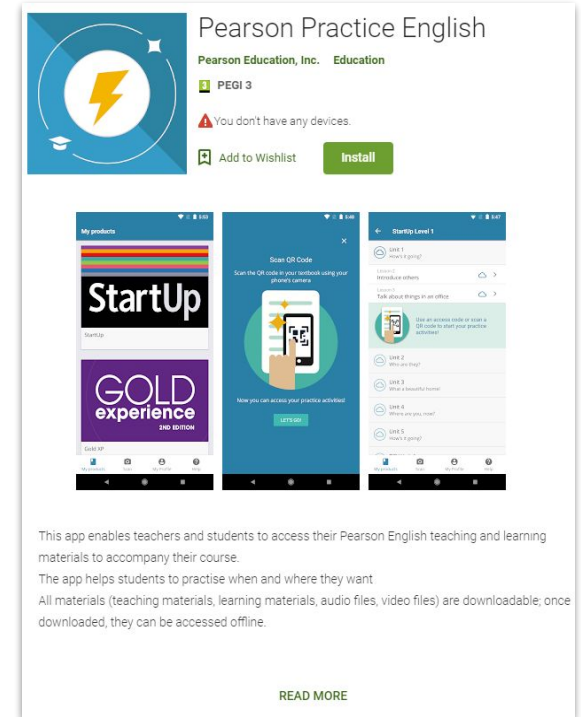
Pearson Practice English

Pearson Education, Inc. Education

PEGI 3

You don't have any devices.

Add to Wishlist

Install

My products

StartUp

StartUp

GOLD experience 2ND EDITION

Gold XP

My products Scan My Profile Help

Scan QR Code

Scan the QR code in your textbook using your phone's camera

Now you can access your practice activities!

LET'S GO!

StartUp Level 1

Unit 1 How's it going?

Lesson 2 Introduce others

Lesson 3 Talk about things in an office

Use an access code or scan a QR code to start your practice activities!

Unit 2 Who you they?

Unit 3 What a beautiful home!

Unit 4 Where are you now?

Unit 5 How's it going?

My products Scan My Profile Help

This app enables teachers and students to access their Pearson English teaching and learning materials to accompany their course.

The app helps students to practise when and where they want

All materials (teaching materials, learning materials, audio files, video files) are downloadable; once downloaded, they can be accessed offline.

READ MORE